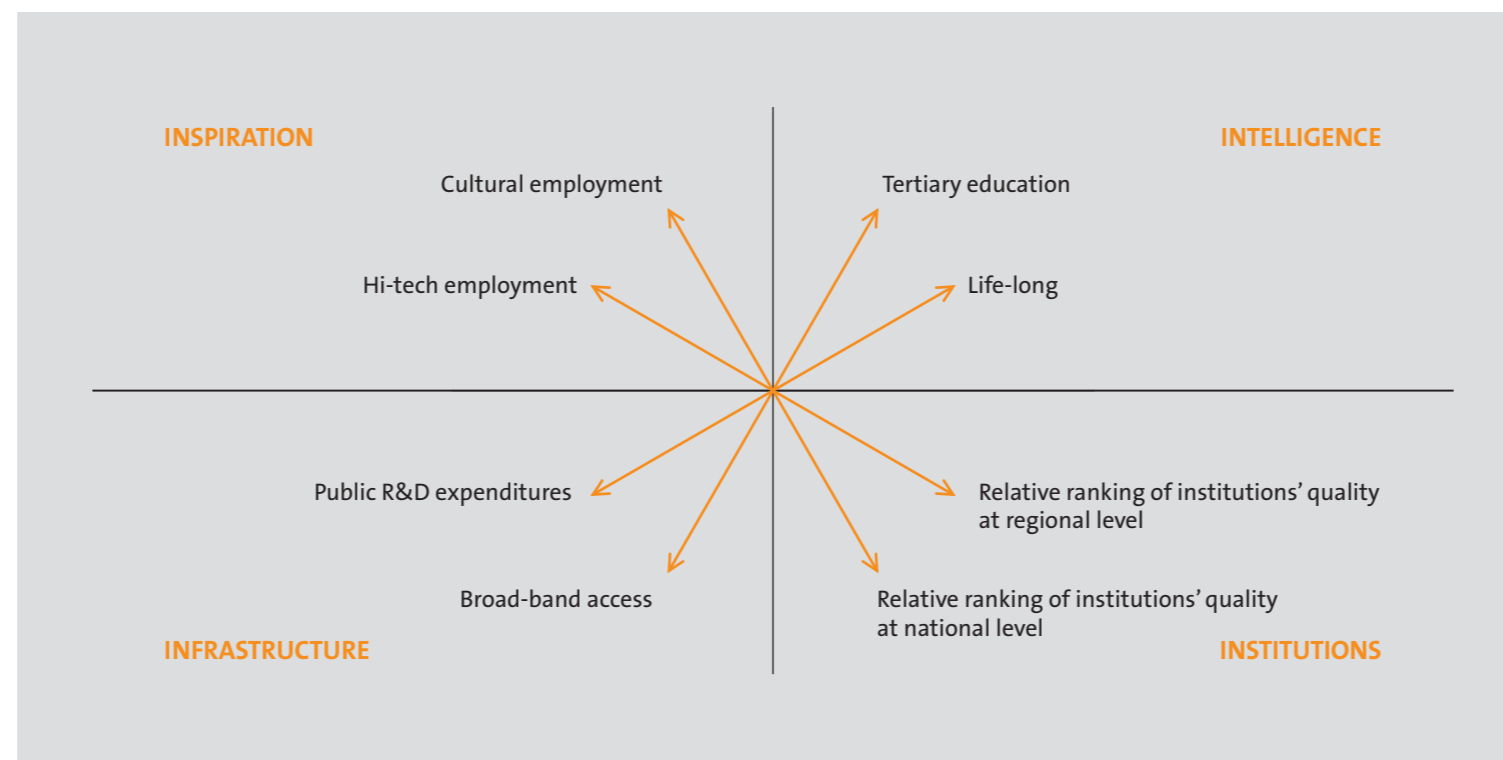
INSPIRATION

INTELLIGENCE

Cultural employment

Tertiary education

Hi-tech employment

Life-long

Public R&D expenditures

Relative ranking of institutions' quality at regional level

Broad-band access

Relative ranking of institutions' quality at national level

INFRASTRUCTURE

INSTITUTIONS